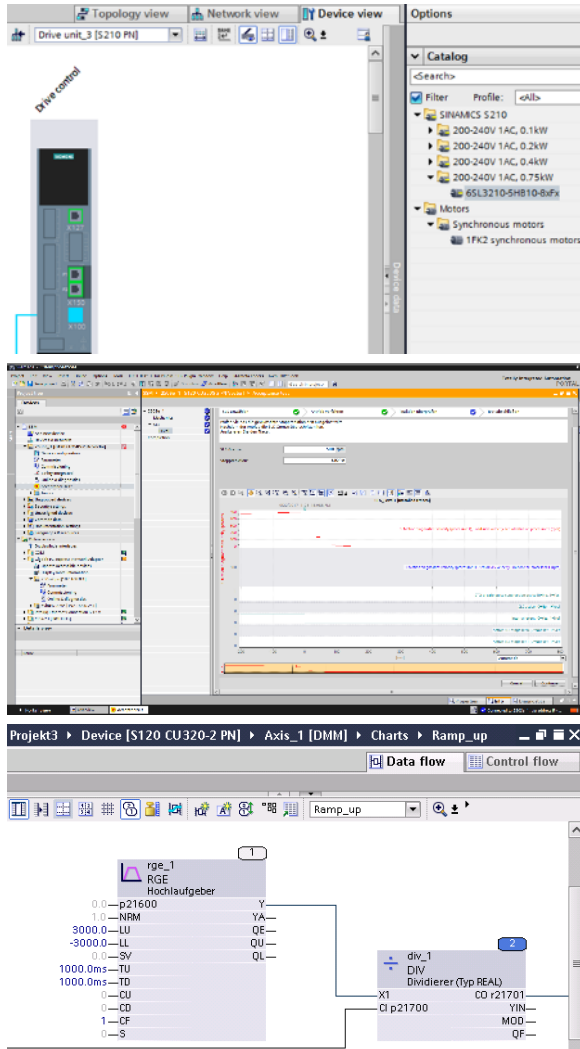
Topology view
Network view
Device view
Options
Drive unit_3 [S210 PN]
Drive control
SIEMENS
X127
X150
X100
Catalog
<Search>
Filter
Profile:
<All>
SINAMICS S210
200-240V 1AC, 0.1kW
200-240V 1AC, 0.2kW
200-240V 1AC, 0.4kW
200-240V 1AC, 0.75kW
6SL3210-5HB10-8xFx
Motors
Synchronous motors
1FK2 synchronous motors
Device data

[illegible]

Projekt3 ▸ Device [S120 CU320-2 PN] ▸ Axis_1 [DMM] ▸ Charts ▸ Ramp_up
Data flow
Control flow
Ramp_up
1
rge_1
RGE
Hochlaufgeber
0.0 p21600
Y
1.0 NRM
YA
3000.0 LU
QE
-3000.0 LL
QU
0.0 SV
QL
1000.0ms TU
1000.0ms TD
0 CU
0 CD
1 CF
0 S
2
div_1
DIV
Dividierer (Typ REAL)
X1
CO r21701
CI p21700
YIN
MOD
QF